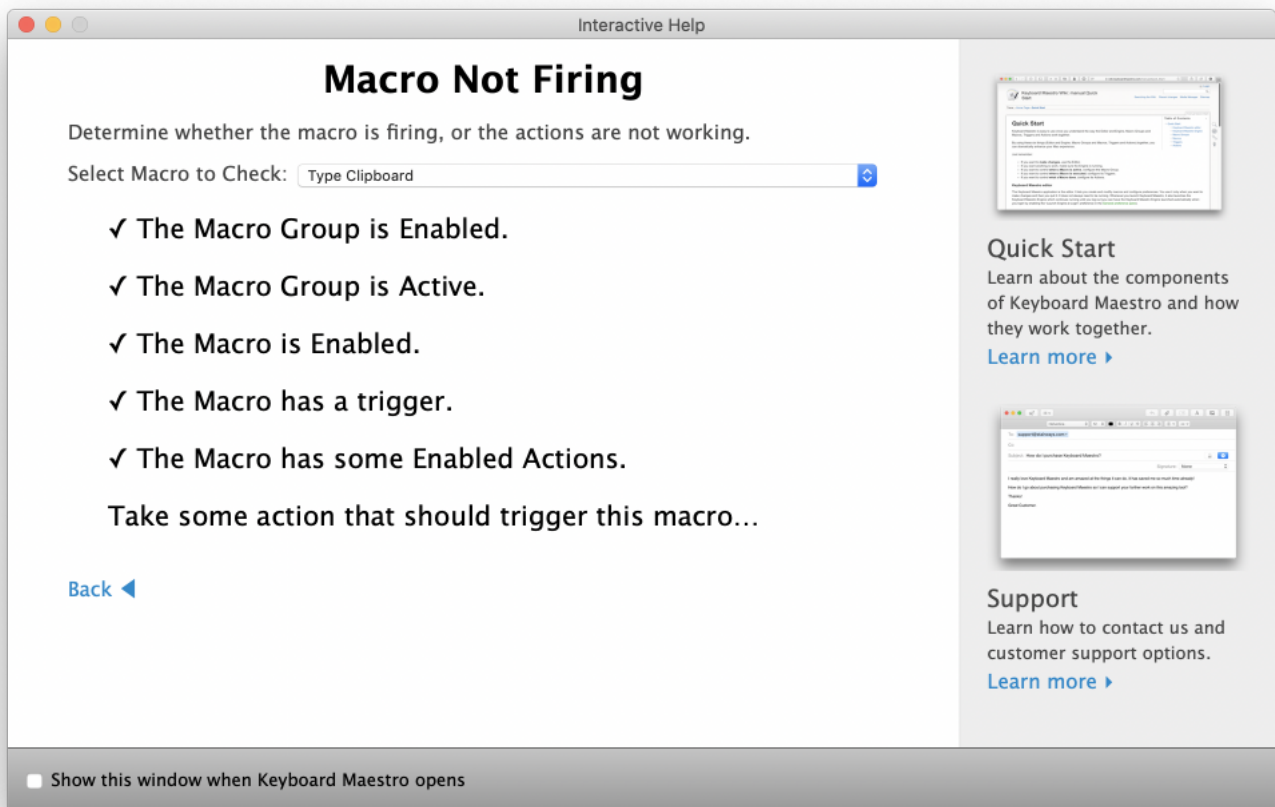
Interactive Help

Macro Not Firing

Determine whether the macro is firing, or the actions are not working.

Select Macro to Check: Type Clipboard

✓ The Macro Group is Enabled.

✓ The Macro Group is Active.

✓ The Macro is Enabled.

✓ The Macro has a trigger.

✓ The Macro has some Enabled Actions.

Take some action that should trigger this macro…

Back ◀

Quick Start
Learn about the components of Keyboard Maestro and how they work together.
Learn more ▸

Support
Learn how to contact us and customer support options.
Learn more ▸

Show this window when Keyboard Maestro opens